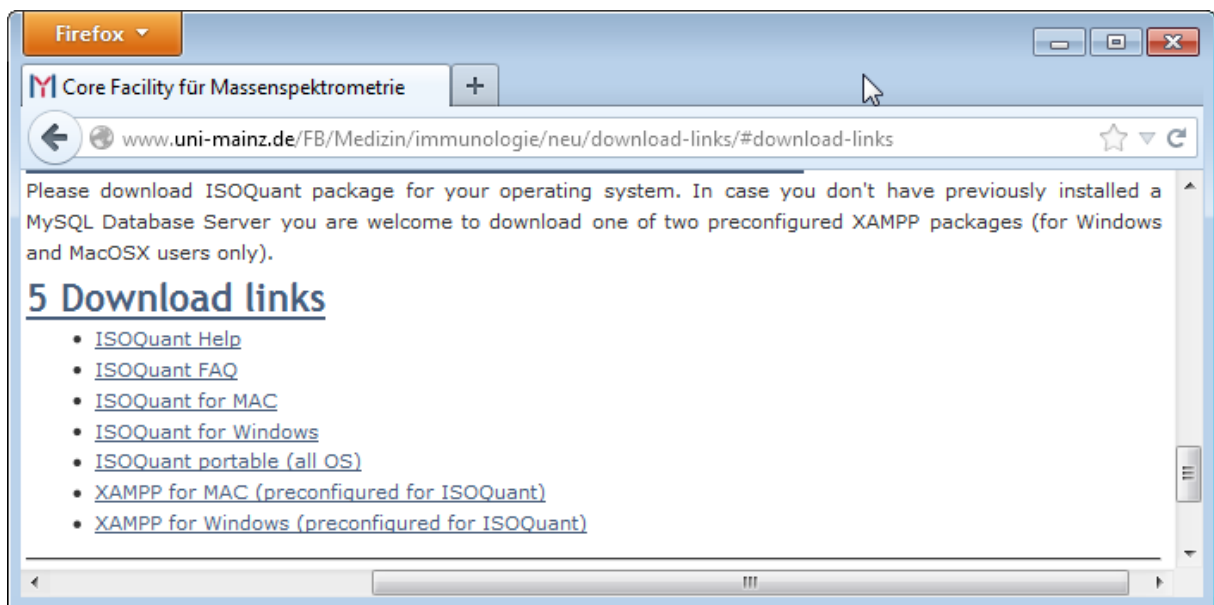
Firefox

Core Facility für Massenspektrometrie

+

www.uni-mainz.de/FB/Medizin/immunologie/neu/download-links/#download-links

Please download ISOQuant package for your operating system. In case you don't have previously installed a MySQL Database Server you are welcome to download one of two preconfigured XAMPP packages (for Windows and MacOSX users only).

5 Download links

- ISOQuant Help
- ISOQuant FAQ
- ISOQuant for MAC
- ISOQuant for Windows
- ISOQuant portable (all OS)
- XAMPP for MAC (preconfigured for ISOQuant)
- XAMPP for Windows (preconfigured for ISOQuant)